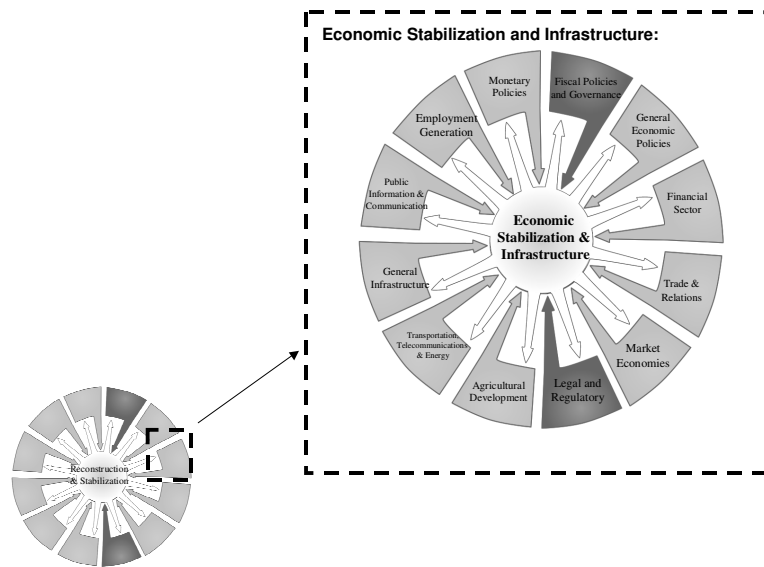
Economic Stabilization and Infrastructure:

Monetary Policies

Fiscal Policies and Governance

General Economic Policies

Employment Generation

Public Information & Communication

Financial Sector

Economic Stabilization & Infrastructure

General Infrastructure

Trade & Relations

Transportation, Telecommunications & Energy

Market Economies

Agricultural Development

Legal and Regulatory

Reconstruction & Stabilization